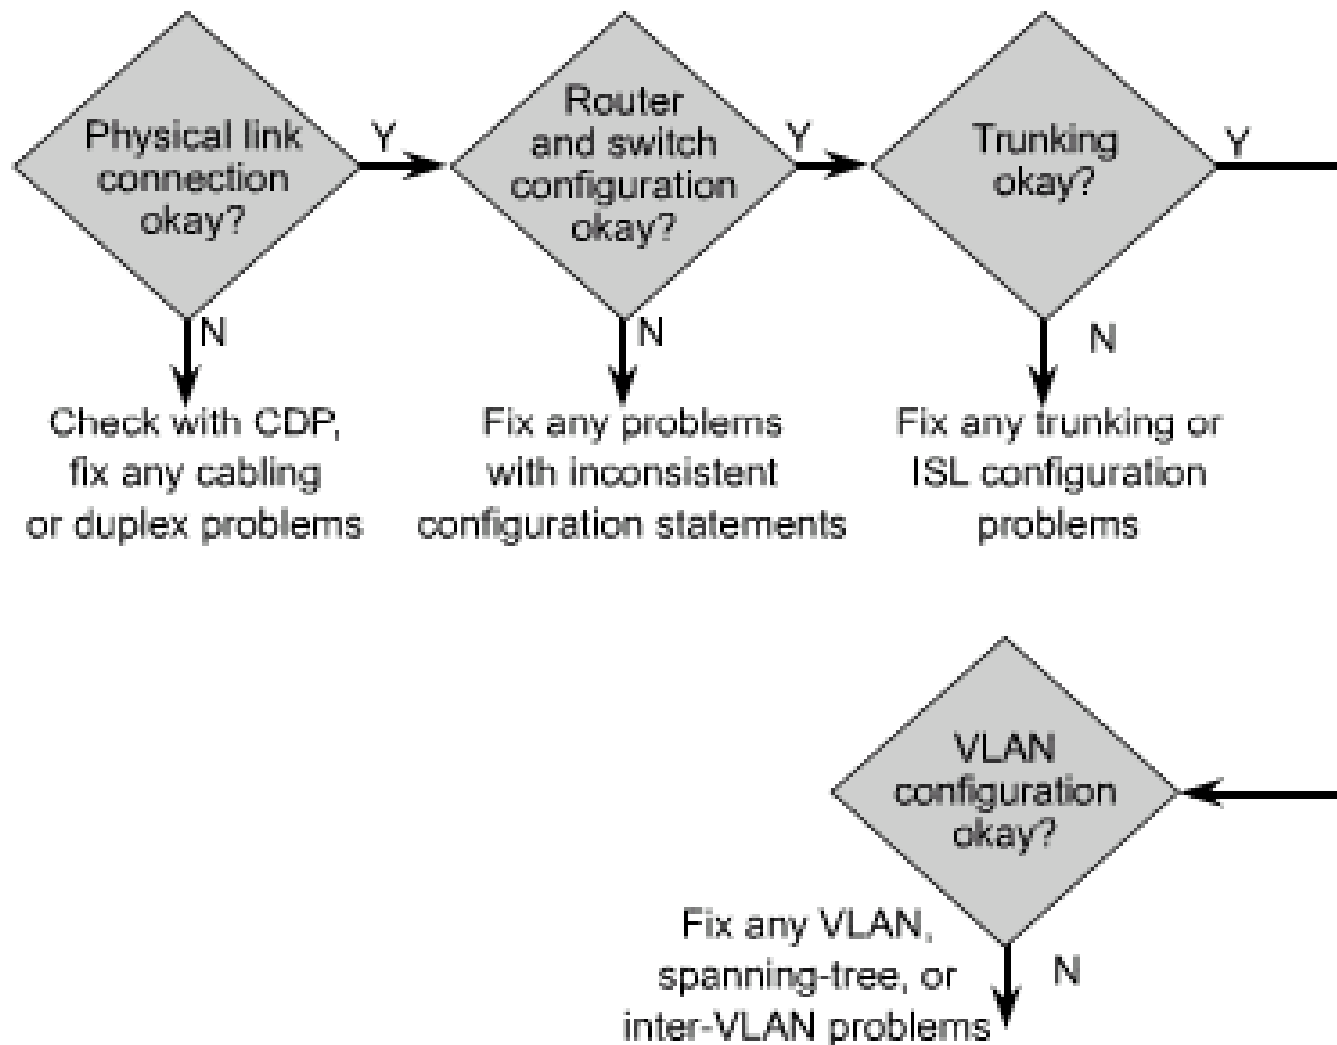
Physical link connection okay?

Y

Router and switch configuration okay?

Y

Trunking okay?

Y

N

Check with CDP, fix any cabling or duplex problems

N

Fix any problems with inconsistent configuration statements

N

Fix any trunking or ISL configuration problems

VLAN configuration okay?

Fix any VLAN, spanning-tree, or inter-VLAN problems

N